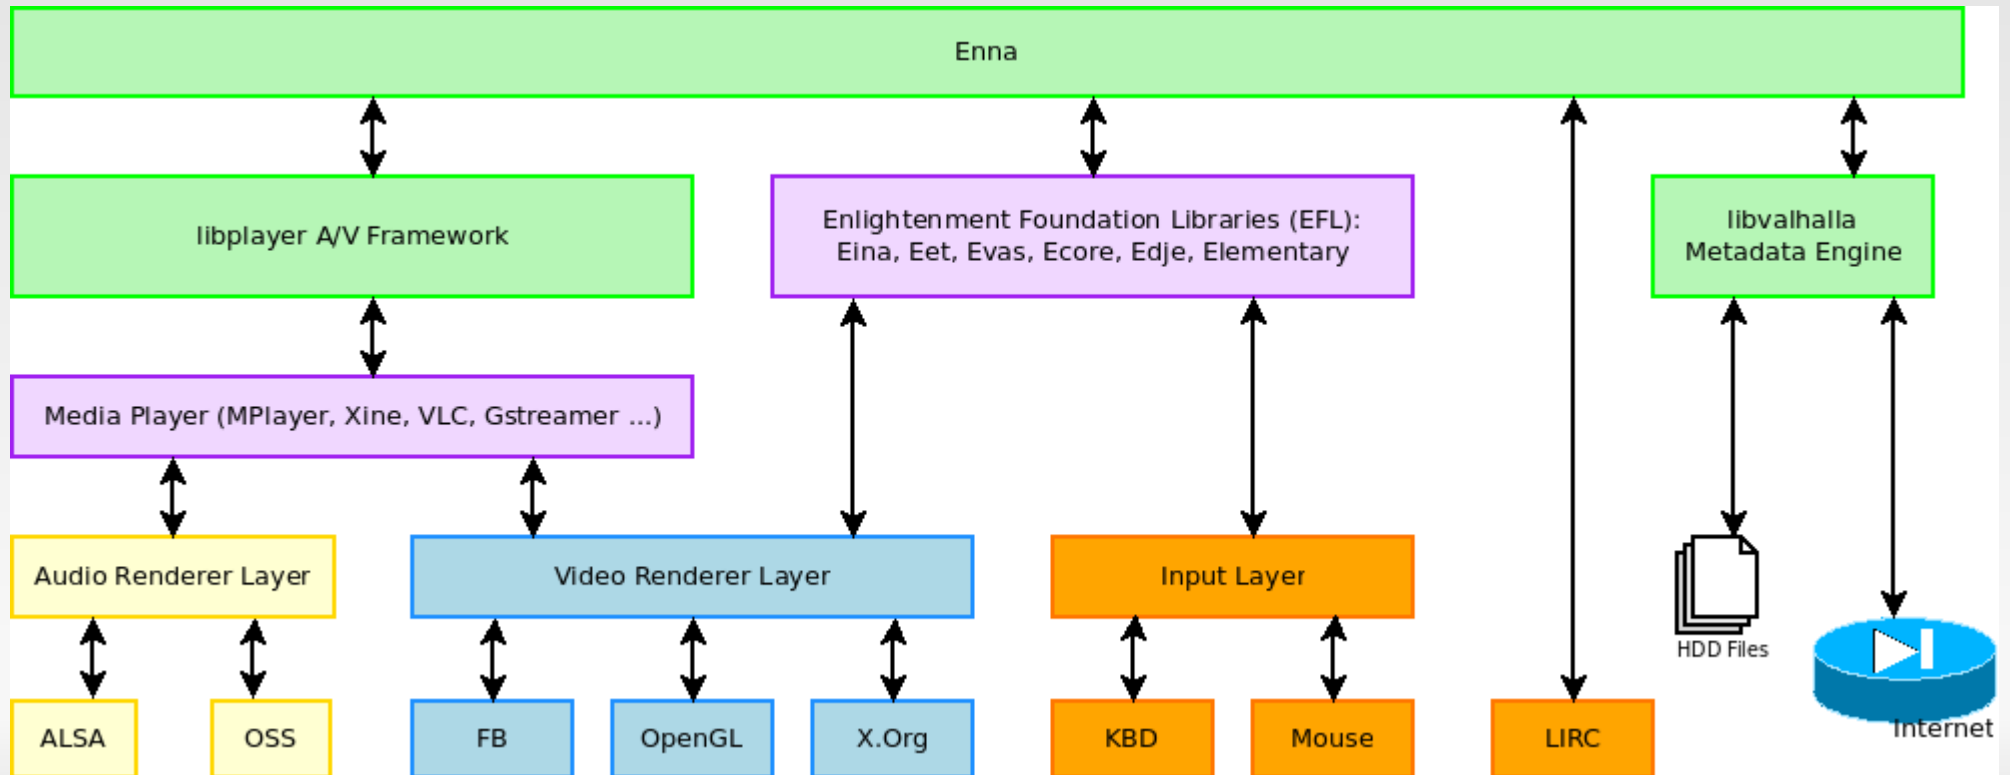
Enna

libplayer A/V Framework

Enlightenment Foundation Libraries (EFL): Eina, Eet, Evas, Ecore, Edje, Elementary

libvalhalla Metadata Engine

Media Player (MPlayer, Xine, VLC, Gstreamer ...)

Audio Renderer Layer

Video Renderer Layer

Input Layer

HDD Files

ALSA

OSS

FB

OpenGL

X.Org

KBD

Mouse

LIRC

Internet